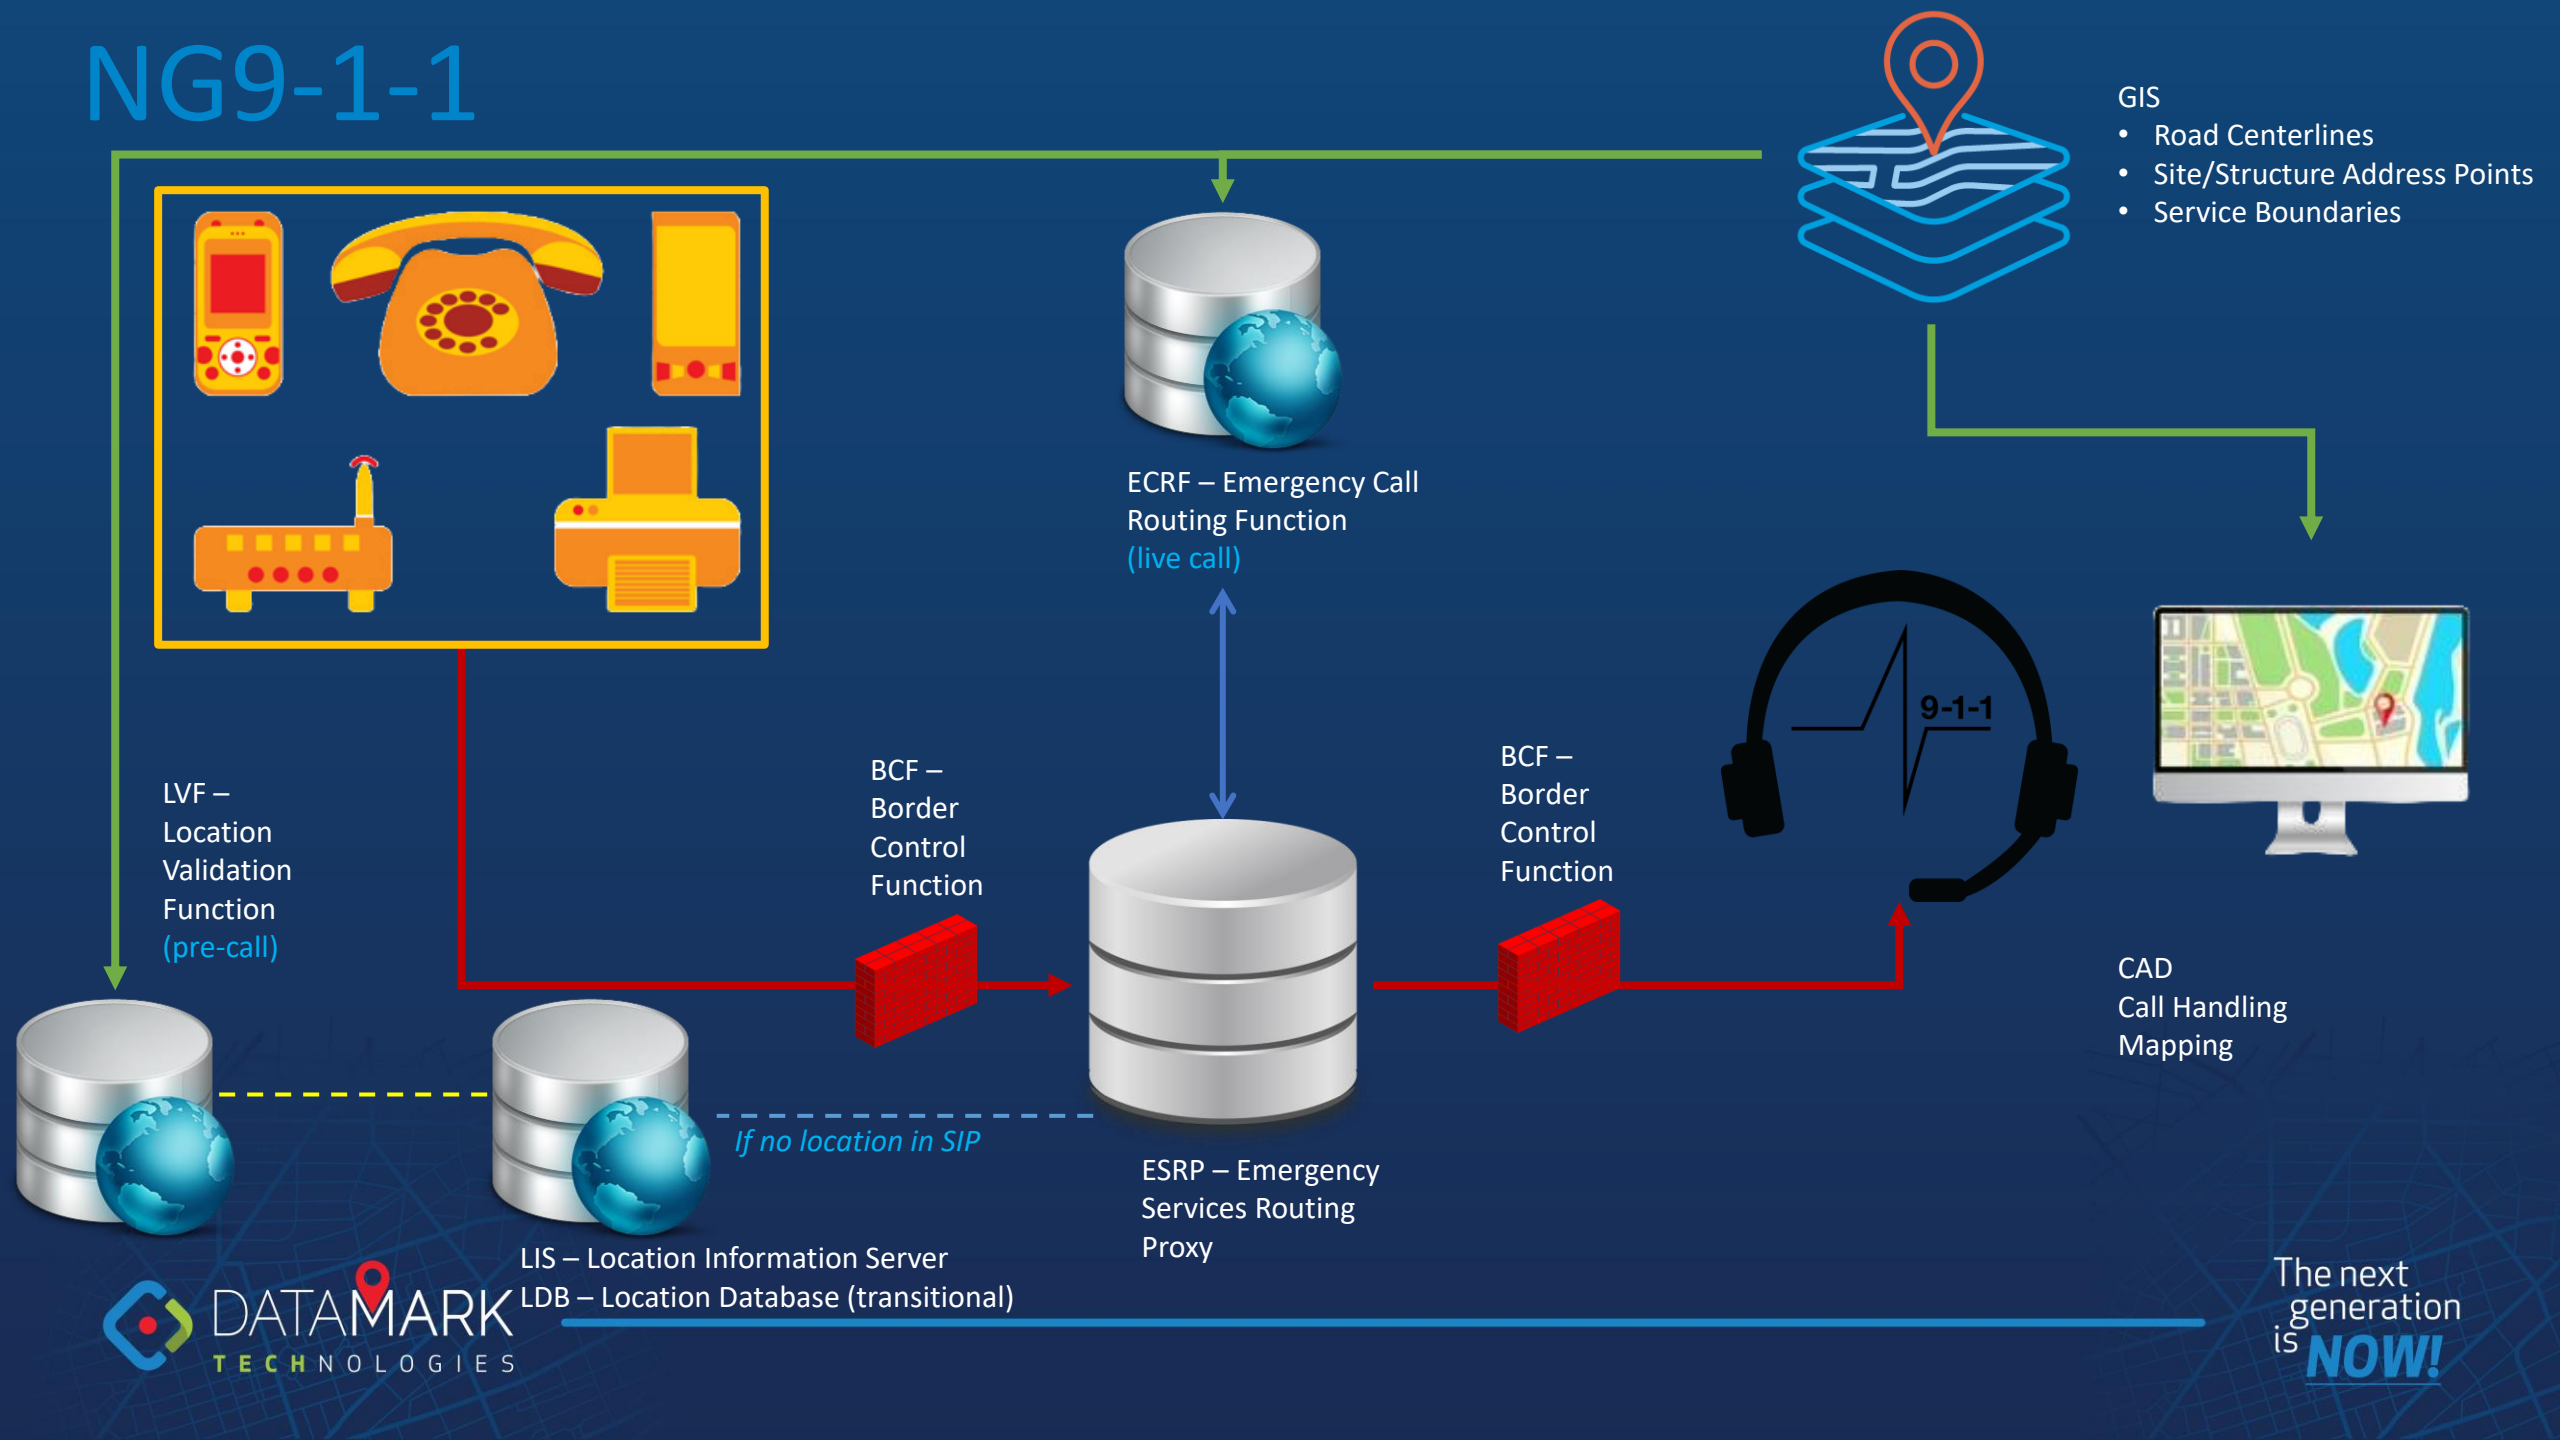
NG9-1-1

GIS
• Road Centerlines
• Site/Structure Address Points
• Service Boundaries

ECRF – Emergency Call Routing Function
(live call)

9-1-1

LVF – Location Validation Function
(pre-call)

BCF – Border Control Function

BCF – Border Control Function

CAD
Call Handling
Mapping

If no location in SIP

ESRP – Emergency Services Routing Proxy

LIS – Location Information Server
LDB – Location Database (transitional)

DATAMARK
TECHNOLOGIES

The next generation is NOW!